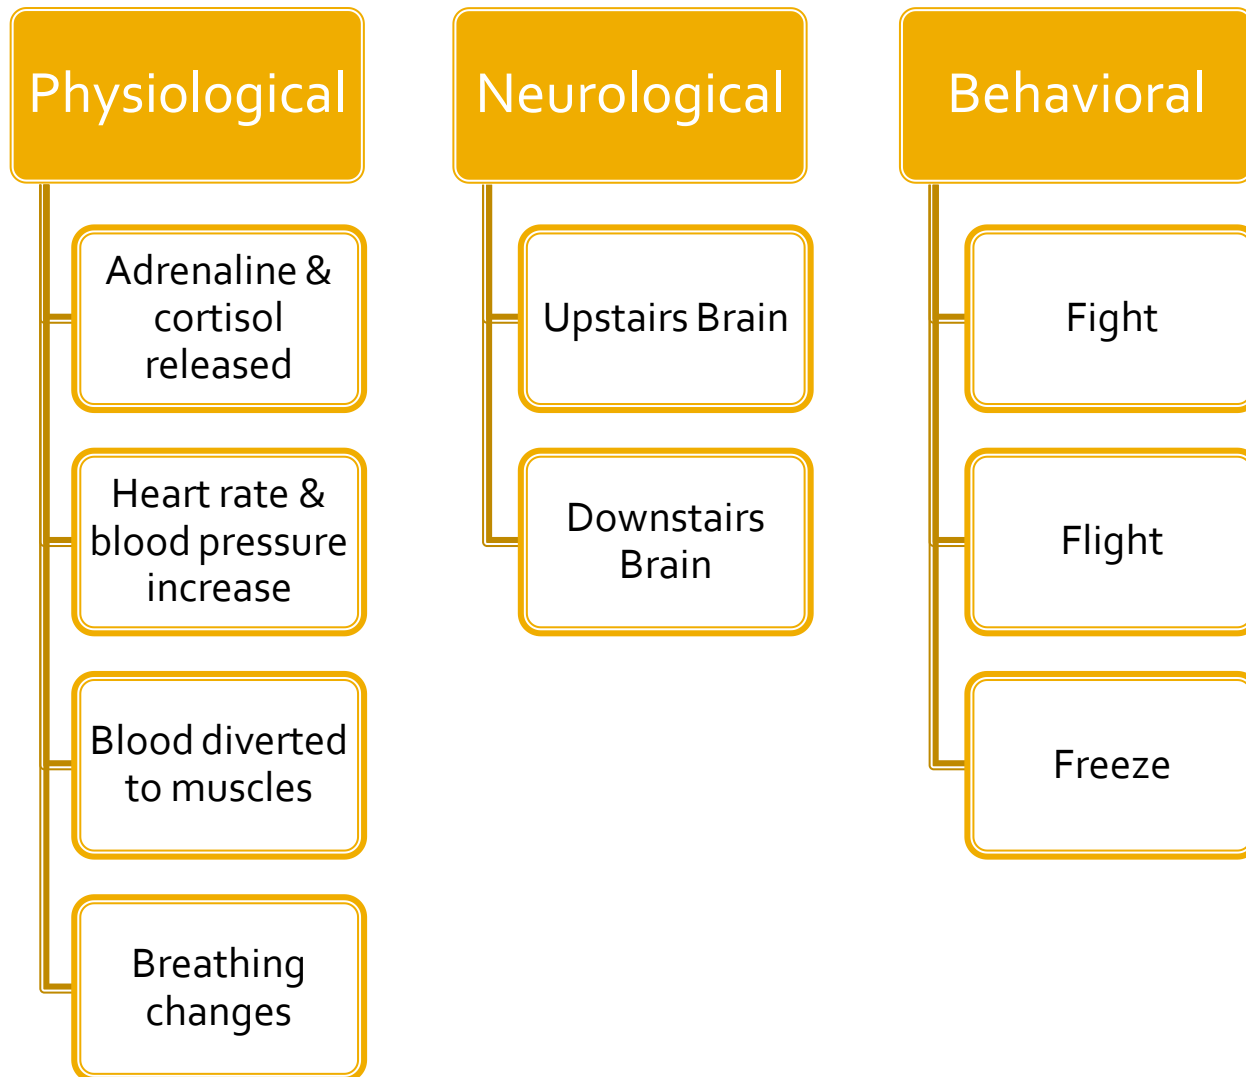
Physiological

Adrenaline & cortisol released

Heart rate & blood pressure increase

Blood diverted to muscles

Breathing changes

Neurological

Upstairs Brain

Downstairs Brain

Behavioral

Fight

Flight

Freeze